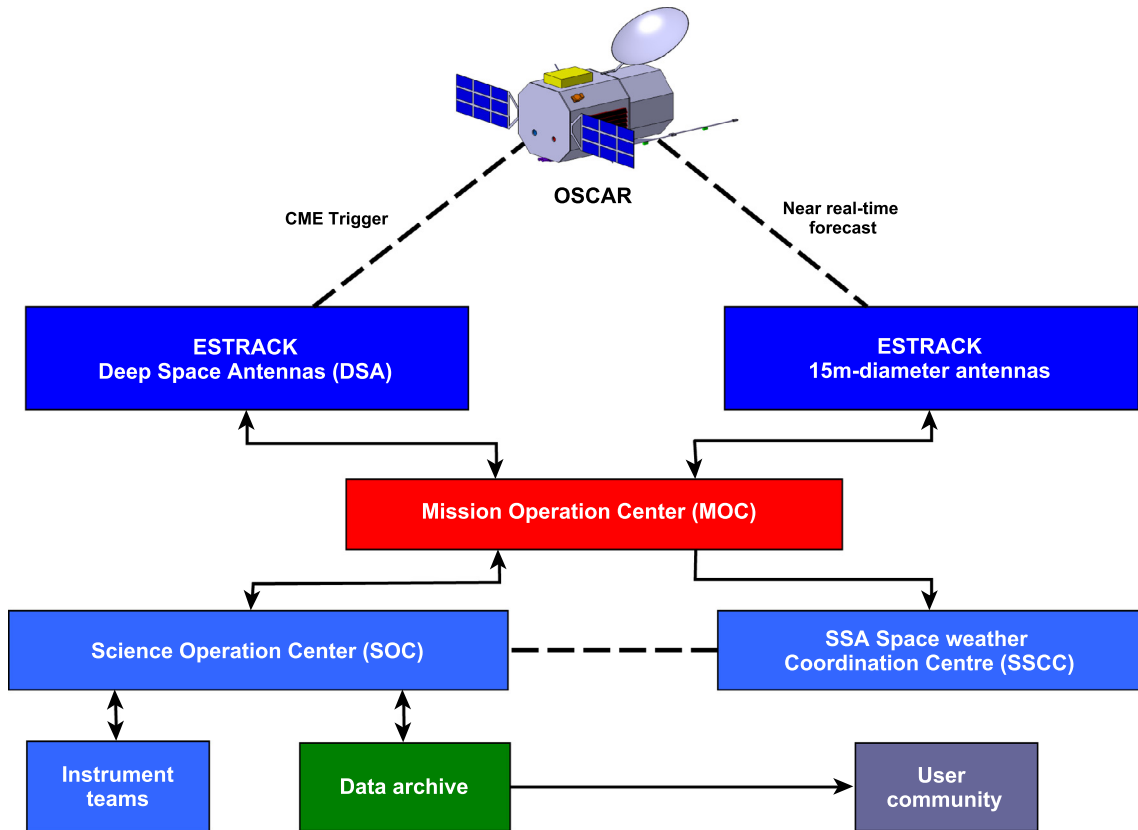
OSCAR

CME Trigger

Near real-time forecast

ESTRACK
Deep Space Antennas (DSA)

ESTRACK
15m-diameter antennas

Mission Operation Center (MOC)

Science Operation Center (SOC)

SSA Space weather Coordination Centre (SSCC)

Instrument teams

Data archive

User community